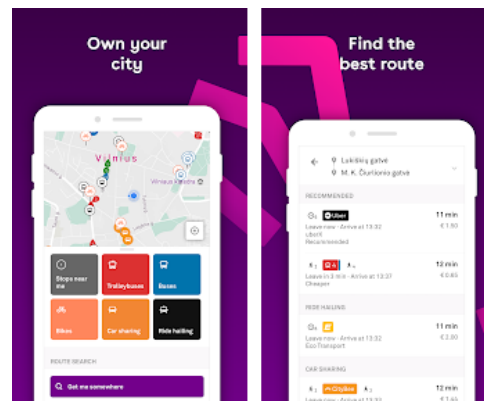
Own your city

Vilnius

Stops near me

Trolleybuses

Buses

Bikes

Car sharing

Ride hailing

ROUTE SEARCH

Get me somewhere

Find the best route

Lukiškių gatvė

M. K. Čiurlionio gatvė

RECOMMENDED

Uber

11 min

Leave now · Arrive at 13:32

€ 1.90

Uber

Recommended

12 min

Leave in 3 min · Arrive at 13:37

€ 0.65

Cheaper

RIDE HAILING

11 min

Leave now · Arrive at 13:32

€ 2.80

Eco Transport

CAR SHARING

CityBee

12 min